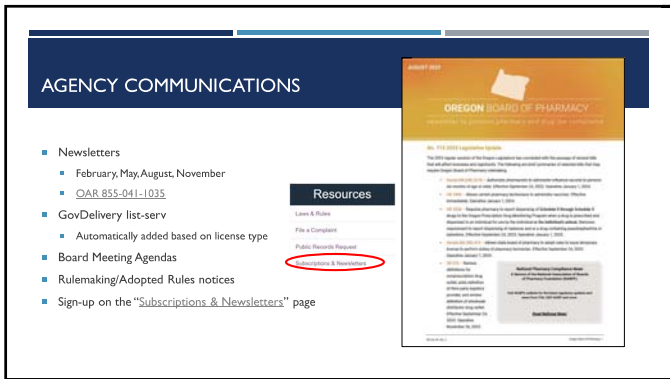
AGENCY COMMUNICATIONS

- Newsletters
  - February, May, August, November
  - OAR 855-041-1035
- GovDelivery list-serv
  - Automatically added based on license type
- Board Meeting Agendas
- Rulemaking/Adopted Rules notices
- Sign-up on the "Subscriptions & Newsletters" page

Resources

Laws & Rules

File a Complaint

Public Records Request

Subscriptions & Newsletters

AUGUST 2023

OREGON BOARD OF PHARMACY

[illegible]